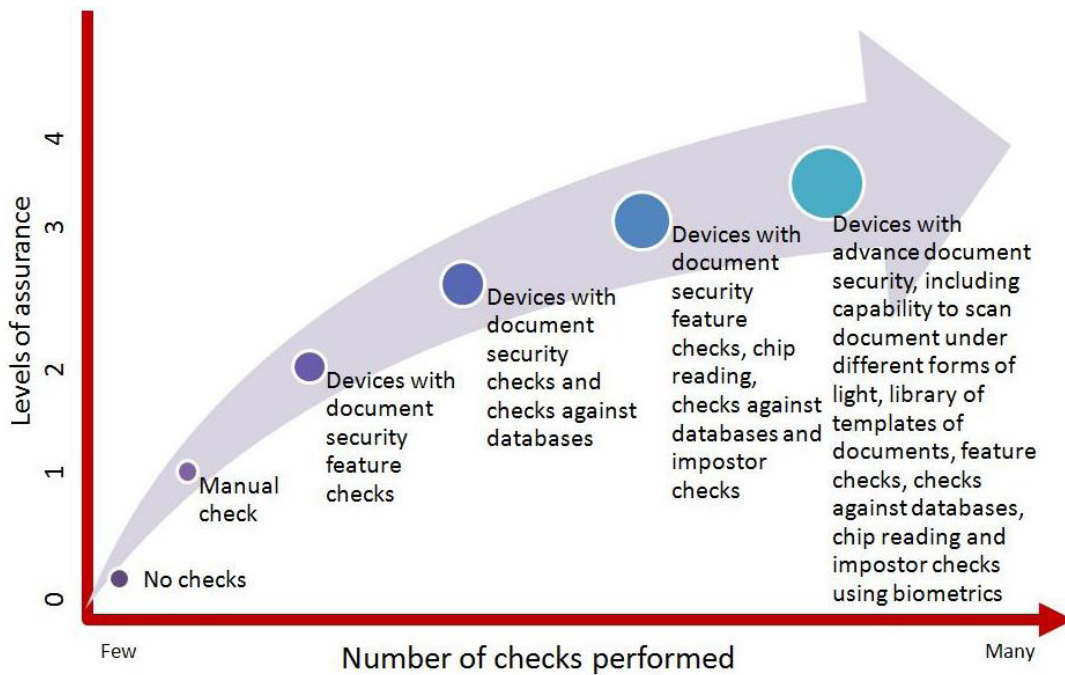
Levels of assurance

4

3

2

1

0

No checks

Manual check

Devices with document security feature checks

Devices with document security checks and checks against databases

Devices with document security feature checks, chip reading, checks against databases and impostor checks

Devices with advance document security, including capability to scan document under different forms of light, library of templates of documents, feature checks, checks against databases, chip reading and impostor checks using biometrics

Few

Number of checks performed

Many